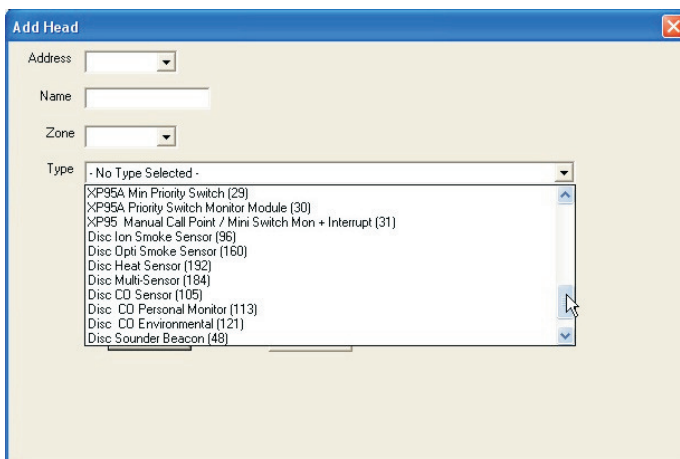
Add Head

Address

Name

Zone

Type - No Type Selected -

XP95A Min Priority Switch (29)
XP95A Priority Switch Monitor Module (30)
XP95 Manual Call Point / Mini Switch Mon + Interrupt (31)
Disc Ion Smoke Sensor (96)
Disc Opti Smoke Sensor (160)
Disc Heat Sensor (192)
Disc Multi-Sensor (184)
Disc CO Sensor (105)
Disc CO Personal Monitor (113)
Disc CO Environmental (121)
Disc Sounder Beacon (48)